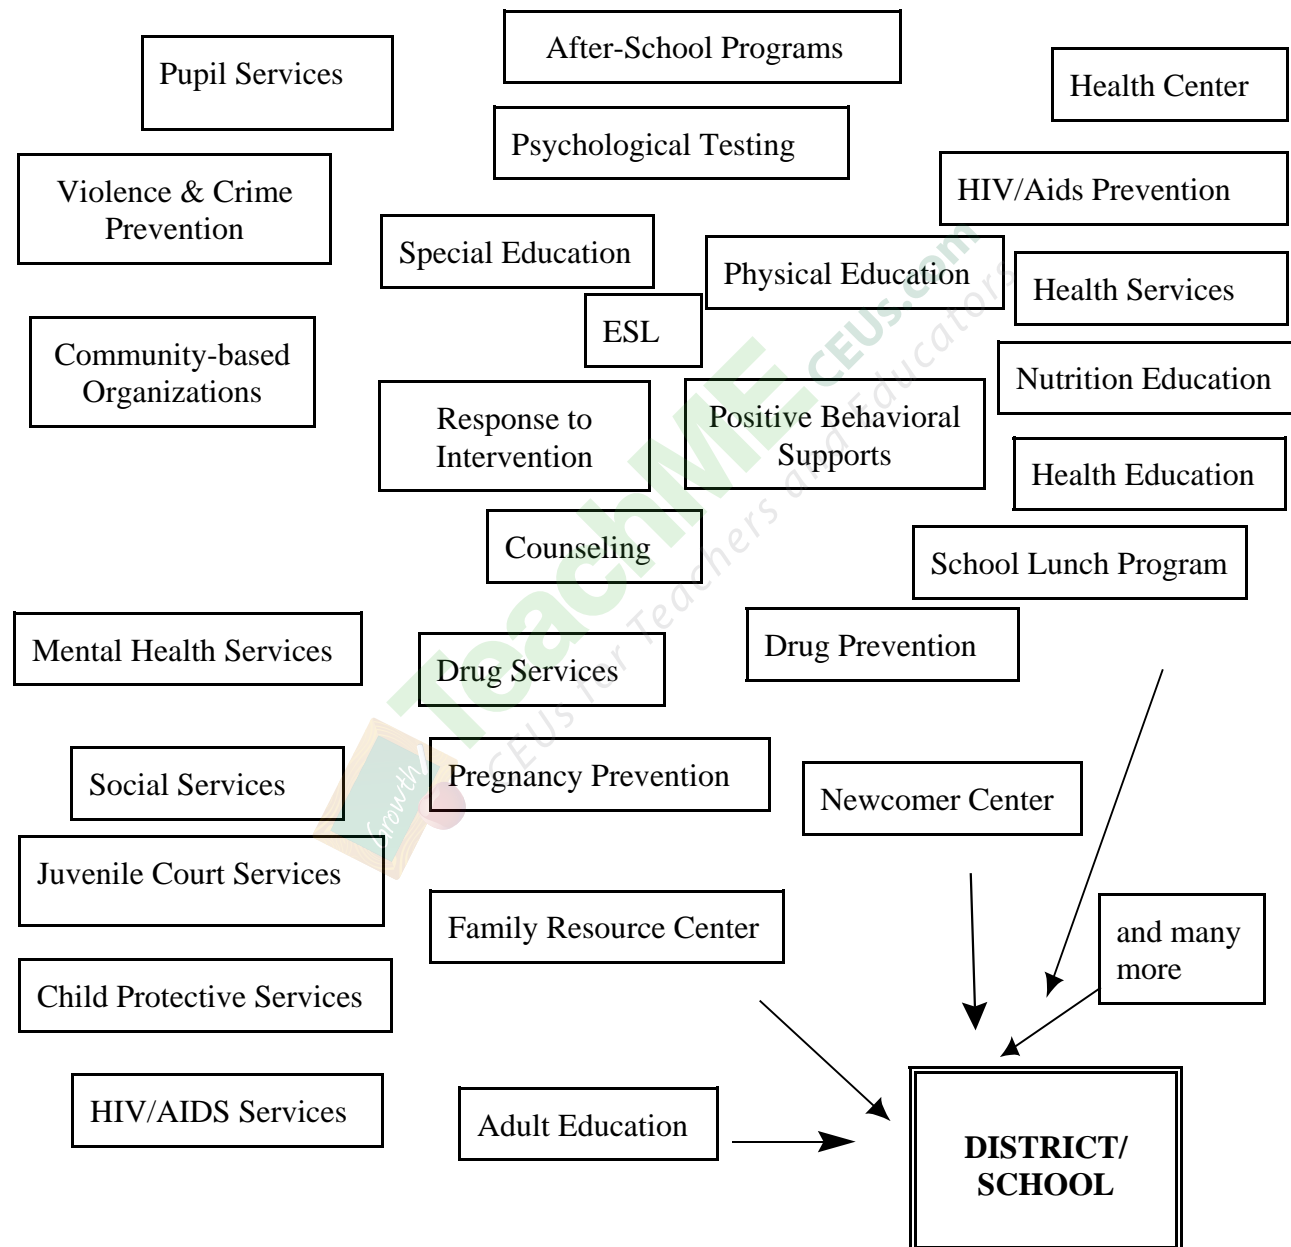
Pupil Services

After-School Programs

Health Center

Psychological Testing

Violence & Crime Prevention

HIV/Aids Prevention

Special Education

Physical Education

Health Services

ESL

Community-based Organizations

Nutrition Education

Response to Intervention

Positive Behavioral Supports

Health Education

Counseling

School Lunch Program

Mental Health Services

Drug Services

Drug Prevention

Social Services

Pregnancy Prevention

Newcomer Center

Juvenile Court Services

Family Resource Center

and many more

Child Protective Services

HIV/AIDS Services

Adult Education

DISTRICT/ SCHOOL

TeachME CEUs.com CEUs for Teachers and Educators Growth